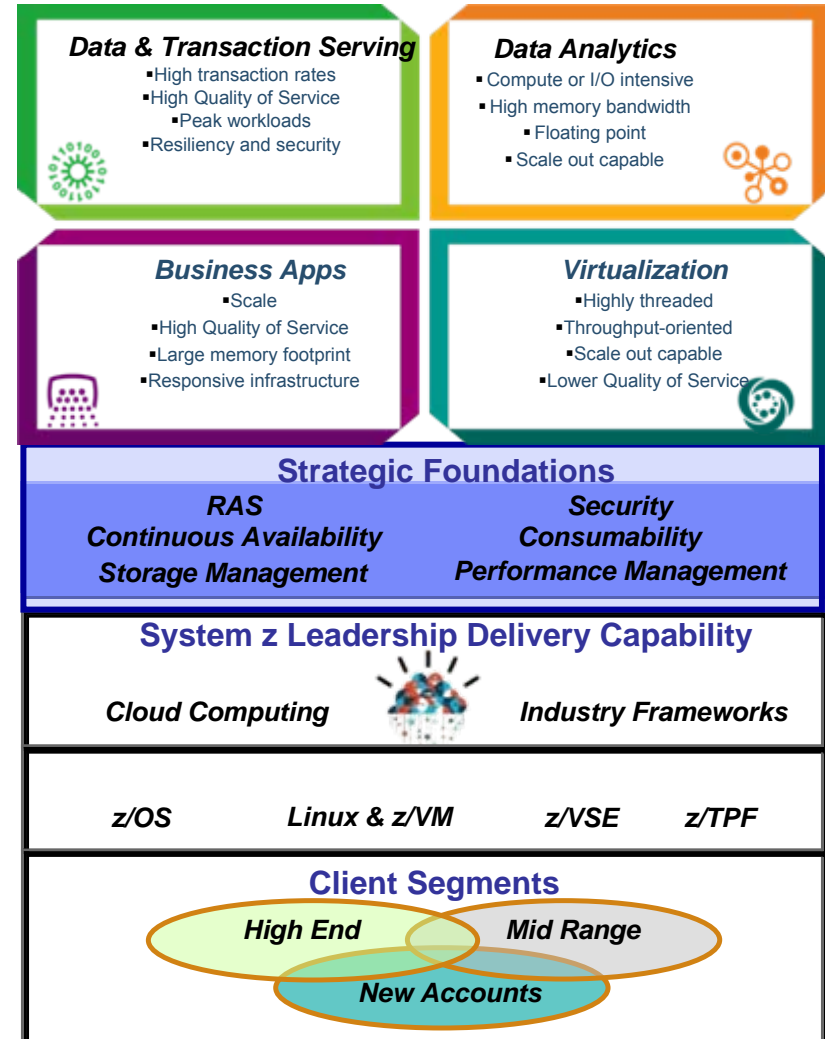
Data & Transaction Serving
▪High transaction rates
▪High Quality of Service
▪Peak workloads
▪Resiliency and security

Data Analytics
▪ Compute or I/O intensive
▪ High memory bandwidth
▪ Floating point
▪ Scale out capable

Business Apps
▪Scale
▪High Quality of Service
▪Large memory footprint
▪Responsive infrastructure

Virtualization
▪Highly threaded
▪Throughput-oriented
▪Scale out capable
▪Lower Quality of Service

Strategic Foundations
RAS
Continuous Availability
Storage Management
Security
Consumability
Performance Management

System z Leadership Delivery Capability
Cloud Computing
Industry Frameworks

z/OS
Linux & z/VM
z/VSE
z/TPF

Client Segments
High End
Mid Range
New Accounts